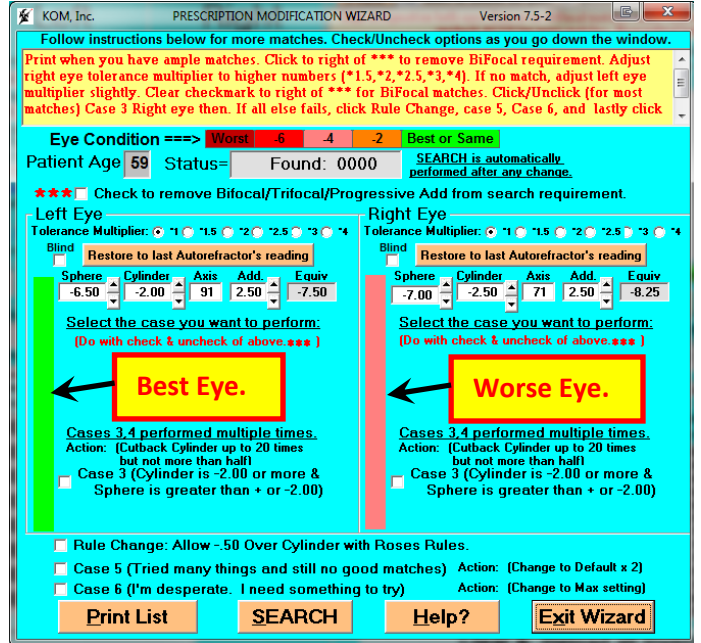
KOM, Inc. PRESCRIPTION MODIFICATION WIZARD Version 7.5-2

Follow instructions below for more matches. Check/Uncheck options as you go down the window.

Print when you have ample matches. Click to right of *** to remove BiFocal requirement. Adjust right eye tolerance multiplier to higher numbers (*1.5,*2,*2.5,*3,*4). If no match, adjust left eye multiplier slightly. Clear checkmark to right of *** for BiFocal matches. Click/Unclick (for most matches) Case 3 Right eye then. If all else fails, click Rule Change, case 5, Case 6, and lastly click

Eye Condition ===> Worst -6 -4 -2 Best or Same

Patient Age 59 Status= Found: 0000 SEARCH is automatically performed after any change.

*** Check to remove Bifocal/Trifocal/Progressive Add from search requirement.

Left Eye
Tolerance Multiplier: *1 *1.5 *2 *2.5 *3 *4
Blind
Restore to last Autorefractor's reading

| Sphere | Cylinder | Axis | Add. | Equiv |
|---|---|---|---|---|
| -6.50 | -2.00 | 91 | 2.50 | -7.50 |

Select the case you want to perform:
(Do with check & uncheck of above.*** )

Best Eye.

Cases 3,4 performed multiple times.
Action: (Cutback Cylinder up to 20 times but not more than half)
Case 3 (Cylinder is -2.00 or more & Sphere is greater than + or -2.00)

Right Eye
Tolerance Multiplier: *1 *1.5 *2 *2.5 *3 *4
Blind
Restore to last Autorefractor's reading

| Sphere | Cylinder | Axis | Add. | Equiv |
|---|---|---|---|---|
| -7.00 | -2.50 | 71 | 2.50 | -8.25 |

Select the case you want to perform:
(Do with check & uncheck of above.*** )

Worse Eye.

Cases 3,4 performed multiple times.
Action: (Cutback Cylinder up to 20 times but not more than half)
Case 3 (Cylinder is -2.00 or more & Sphere is greater than + or -2.00)

Rule Change: Allow -.50 Over Cylinder with Roses Rules.
Case 5 (Tried many things and still no good matches) Action: (Change to Default x 2)
Case 6 (I'm desperate. I need something to try) Action: (Change to Max setting)

Print List SEARCH Help? Exit Wizard